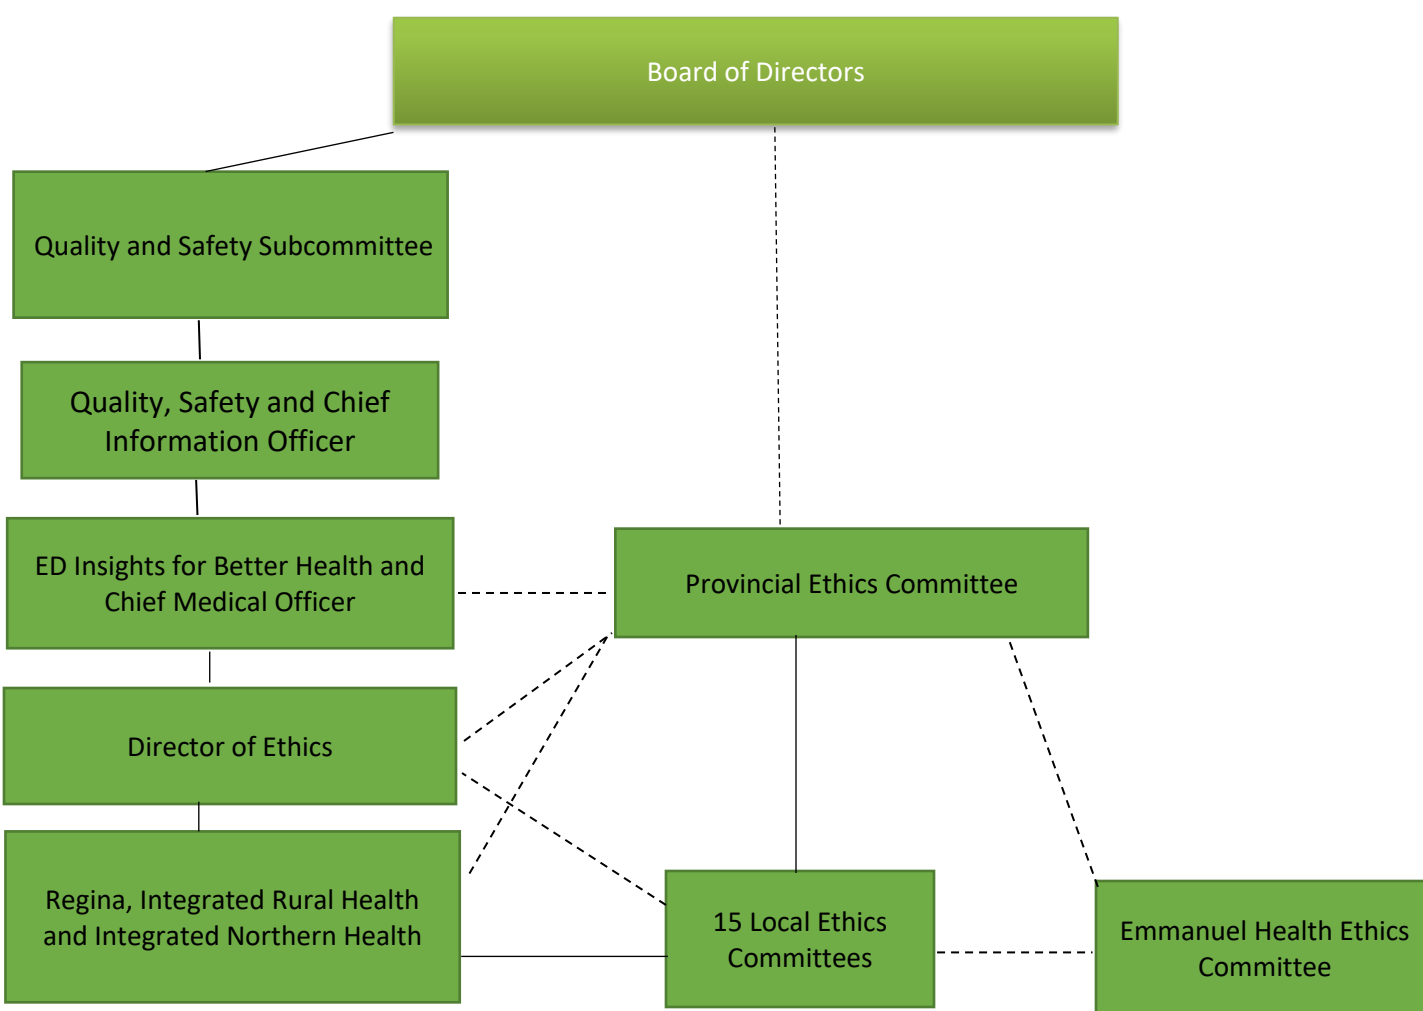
Board of Directors

Quality and Safety Subcommittee

Quality, Safety and Chief Information Officer

ED Insights for Better Health and Chief Medical Officer

Provincial Ethics Committee

Director of Ethics

Regina, Integrated Rural Health and Integrated Northern Health

15 Local Ethics Committees

Emmanuel Health Ethics Committee